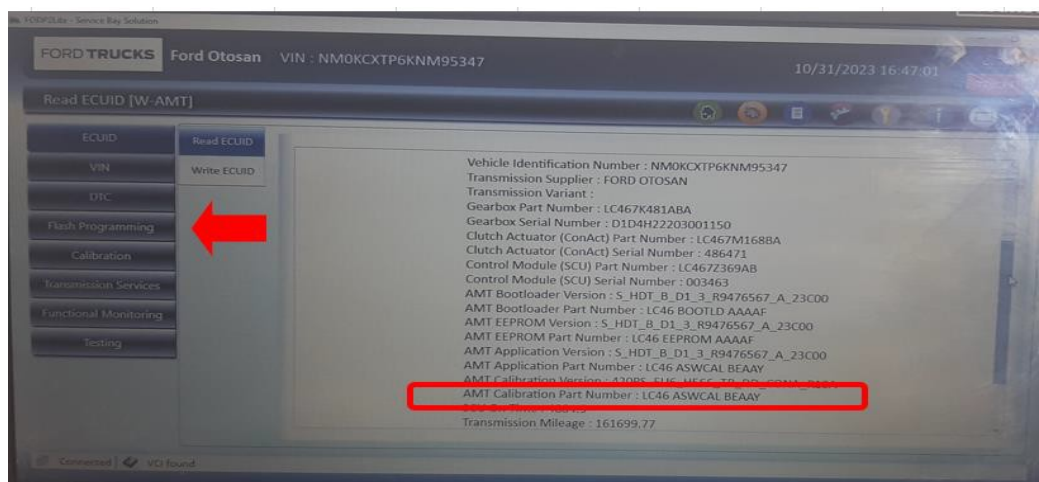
FORD2Lite - Service Bay Solution

FORD TRUCKS Ford Otosan VIN : NM0KCXTP6KNM95347

10/31/2023 16:47:01

Read ECUID [W-AMT]

ECUID
VIN
DTC
Flash Programming
Calibration
Transmission Services
Functional Monitoring
Testing

Read ECUID
Write ECUID

Vehicle Identification Number : NM0KCXTP6KNM95347
Transmission Supplier : FORD OTOSAN
Transmission Variant :
Gearbox Part Number : LC467K481ABA
Gearbox Serial Number : D1D4H22203001150
Clutch Actuator (ConAct) Part Number : LC467M168BA
Clutch Actuator (ConAct) Serial Number : 486471
Control Module (SCU) Part Number : LC467Z369AB
Control Module (SCU) Serial Number : 003463
AMT Bootloader Version : S_HDT_B_D1_3_R9476567_A_23C00
AMT Bootloader Part Number : LC46 BOOTLD AAAAF
AMT EEPROM Version : S_HDT_B_D1_3_R9476567_A_23C00
AMT EEPROM Part Number : LC46 EEPROM AAAAF
AMT Application Version : S_HDT_B_D1_3_R9476567_A_23C00
AMT Application Part Number : LC46 ASWCAL BEAAY
AMT Calibration Version : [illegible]
AMT Calibration Part Number : LC46 ASWCAL BEAAY
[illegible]
Transmission Mileage : 161699.77

Connected VCI found